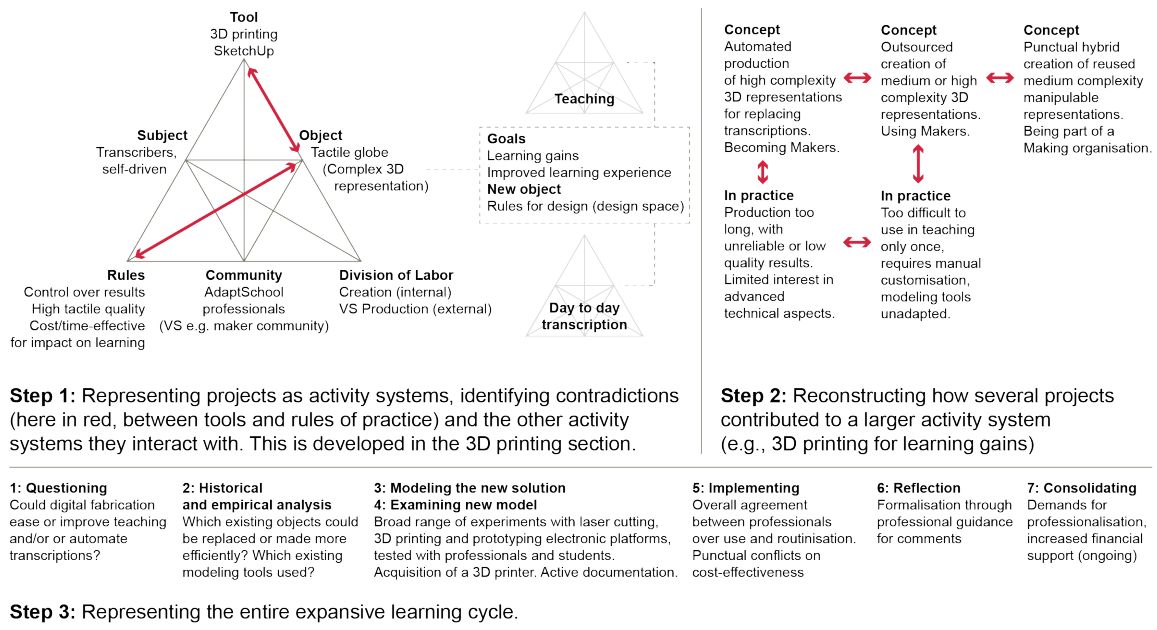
**Tool**
3D printing
SketchUp

**Subject**
Transcribers, self-driven

**Object**
Tactile globe
(Complex 3D representation)

**Rules**
Control over results
High tactile quality
Cost/time-effective for impact on learning

**Community**
AdaptSchool professionals
(VS e.g. maker community)

**Division of Labor**
Creation (internal)
VS Production (external)

Teaching

**Goals**
Learning gains
Improved learning experience
**New object**
Rules for design (design space)

Day to day transcription

**Step 1:** Representing projects as activity systems, identifying contradictions (here in red, between tools and rules of practice) and the other activity systems they interact with. This is developed in the 3D printing section.

**Concept**
Automated production of high complexity 3D representations for replacing transcriptions. Becoming Makers.

**Concept**
Outsourced creation of medium or high complexity 3D representations. Using Makers.

**Concept**
Punctual hybrid creation of reused medium complexity manipulable representations. Being part of a Making organisation.

**In practice**
Production too long, with unreliable or low quality results. Limited interest in advanced technical aspects.

**In practice**
Too difficult to use in teaching only once, requires manual customisation, modeling tools unadapted.

**Step 2:** Reconstructing how several projects contributed to a larger activity system (e.g., 3D printing for learning gains)

**1: Questioning**
Could digital fabrication ease or improve teaching and/or or automate transcriptions?

**2: Historical and empirical analysis**
Which existing objects could be replaced or made more efficiently? Which existing modeling tools used?

**3: Modeling the new solution**
**4: Examining new model**
Broad range of experiments with laser cutting, 3D printing and prototyping electronic platforms, tested with professionals and students. Acquisition of a 3D printer. Active documentation.

**5: Implementing**
Overall agreement between professionals over use and routinisation. Punctual conflicts on cost-effectiveness

**6: Reflection**
Formalisation through professional guidance for comments

**7: Consolidating**
Demands for professionalisation, increased financial support (ongoing)

**Step 3:** Representing the entire expansive learning cycle.